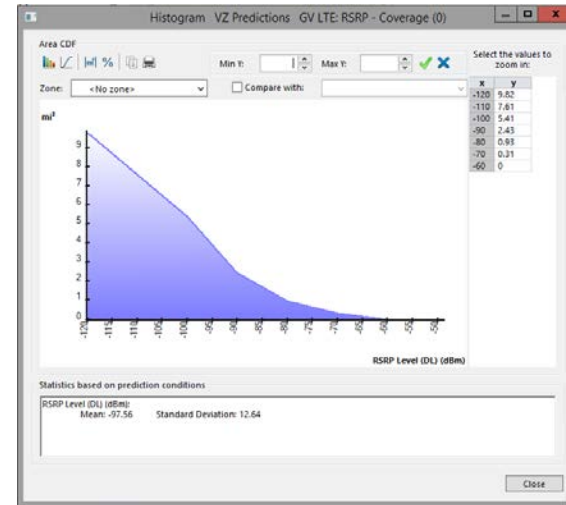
Histogram VZ Predictions GV LTE: RSRP - Coverage (0)

Area CDF

%

Min Y:

Max Y:

Zone: <No zone>

Compare with:

Select the values to zoom in:

| x | y |
|---|---|
| -120 | 9.82 |
| -110 | 7.61 |
| -100 | 5.41 |
| -90 | 2.43 |
| -80 | 0.93 |
| -70 | 0.31 |
| -60 | 0 |

mi²

9
8
7
6
5
4
3
2
1
0

-120 -115 -110 -105 -100 -95 -90 -85 -80 -75 -70 -65 -60 -55 -50

RSRP Level (DL) (dBm)

Statistics based on prediction conditions

RSRP Level (DL) (dBm):
Mean: -97.56 Standard Deviation: 12.64

Close